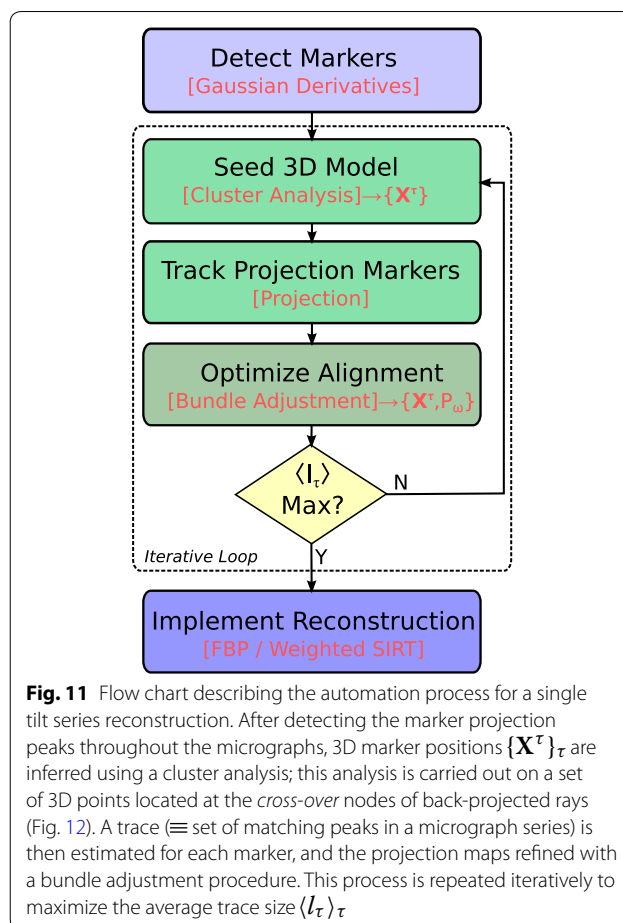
Detect Markers
[Gaussian Derivatives]

Seed 3D Model
[Cluster Analysis]→{$\mathbf{X}^{\tau}$}

Track Projection Markers
[Projection]

Optimize Alignment
[Bundle Adjustment]→{$\mathbf{X}^{\tau}$,$P_{\omega}$}

$\langle l_{\tau} \rangle$
Max?

N

Y

Iterative Loop

Implement Reconstruction
[FBP / Weighted SIRT]

**Fig. 11** Flow chart describing the automation process for a single tilt series reconstruction. After detecting the marker projection peaks throughout the micrographs, 3D marker positions $\{\mathbf{X}^{\tau}\}_{\tau}$ are inferred using a cluster analysis; this analysis is carried out on a set of 3D points located at the *cross-over* nodes of back-projected rays (Fig. 12). A trace ($\equiv$ set of matching peaks in a micrograph series) is then estimated for each marker, and the projection maps refined with a bundle adjustment procedure. This process is repeated iteratively to maximize the average trace size $\langle l_{\tau} \rangle_{\tau}$